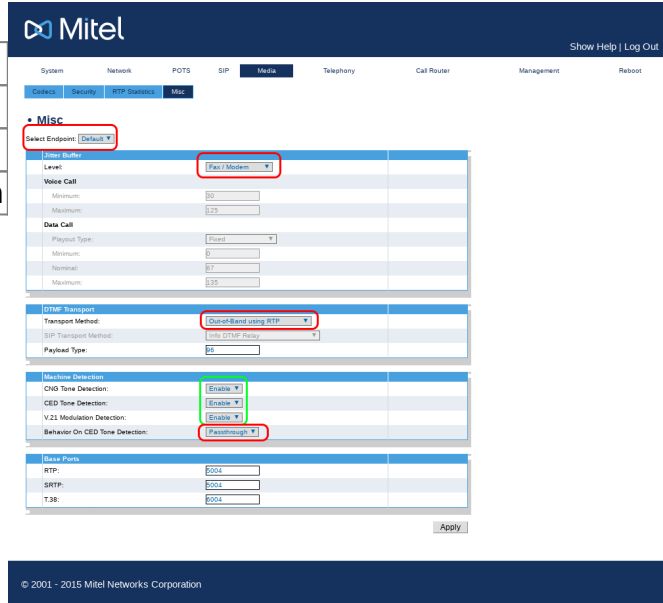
Mitel

Show Help | Log Out

System Network POTS SIP Media Telephony Call Router Management Reboot

Codecs Security RTP Statistics Misc

• Misc

Select Endpoint: Default ▼

| Jitter Buffer | | |
|---|---|---|
| Level: | Fax / Modem ▼ | |
| Voice Call | | |
| Minimum: | 30 | |
| Maximum: | 125 | |
| Data Call | | |
| Playout Type: | Fixed ▼ | |
| Minimum: | 0 | |
| Nominal: | 67 | |
| Maximum: | 135 | |

| DTMF Transport | | |
|---|---|---|
| Transport Method: | Out-of-Band using RTP ▼ | |
| SIP Transport Method: | Info DTMF Relay ▼ | |
| Payload Type: | 96 | |

| Machine Detection | | |
|---|---|---|
| CNG Tone Detection: | Enable ▼ | |
| CED Tone Detection: | Enable ▼ | |
| V.21 Modulation Detection: | Enable ▼ | |
| Behavior On CED Tone Detection: | Passthrough ▼ | |

| Base Ports | | |
|---|---|---|
| RTP: | 5004 | |
| SRTP: | 5004 | |
| T.38: | 6004 | |

Apply

© 2001 - 2015 Mitel Networks Corporation